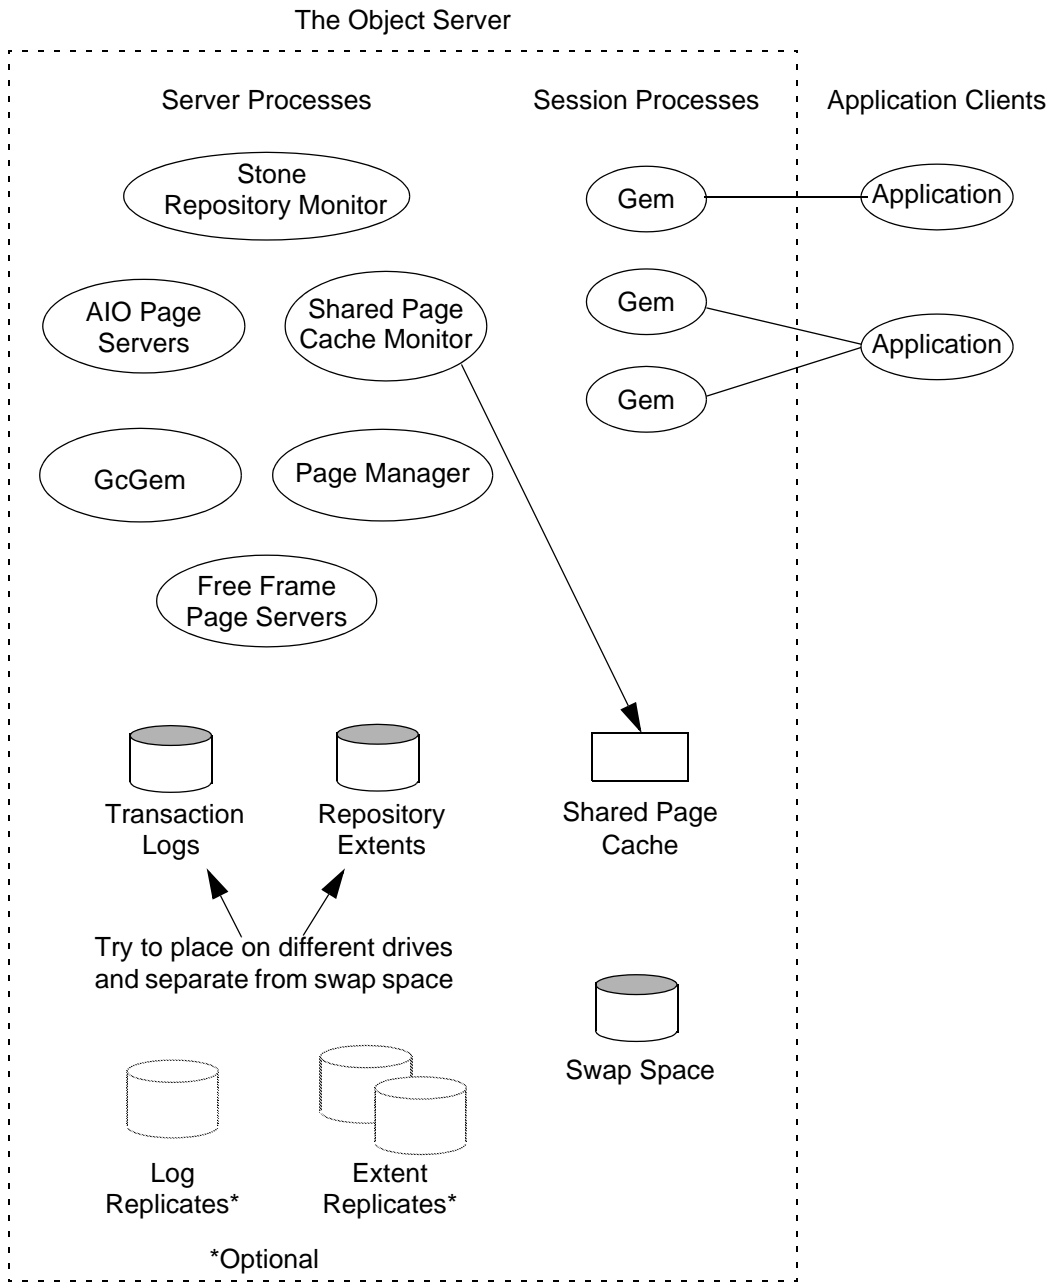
The Object Server

Server Processes

Session Processes

Application Clients

Stone Repository Monitor

Gem

Application

AIO Page Servers

Shared Page Cache Monitor

Gem

Application

Gem

GcGem

Page Manager

Free Frame Page Servers

Transaction Logs

Repository Extents

Shared Page Cache

Try to place on different drives and separate from swap space

Swap Space

Log Replicates*

Extent Replicates*

*Optional